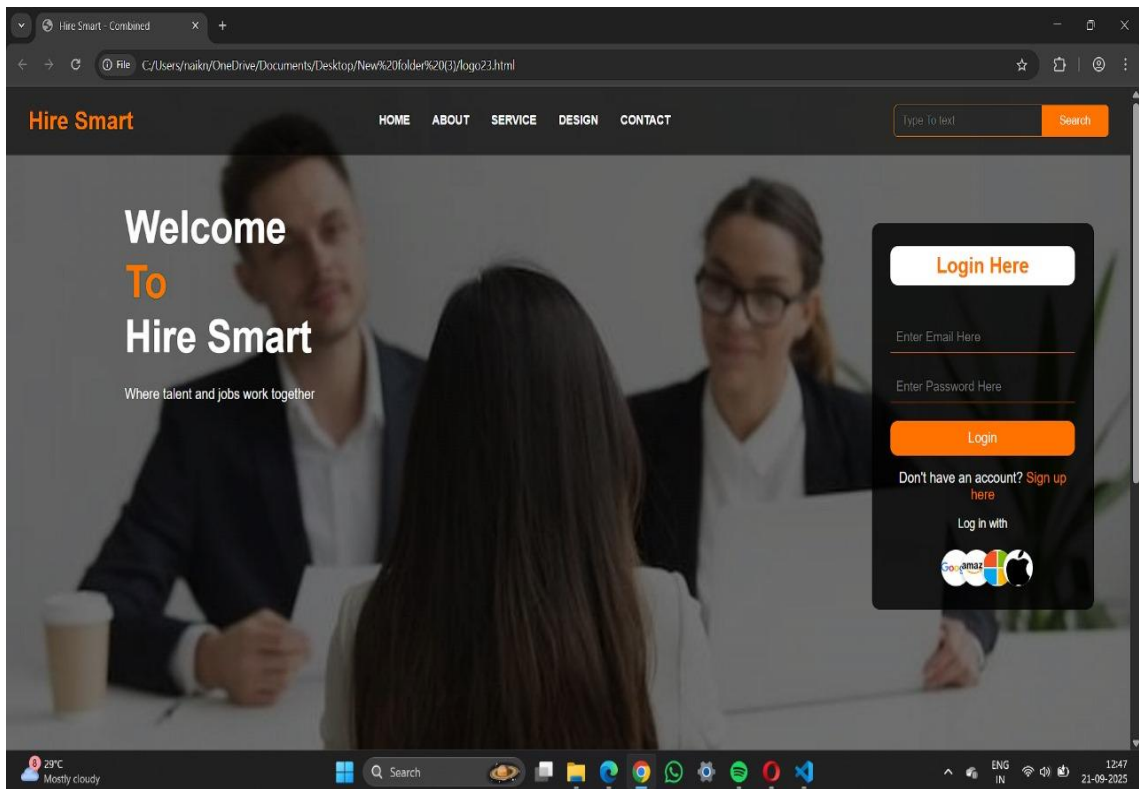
Hire Smart - Combined

File C:/Users/naikn/OneDrive/Documents/Desktop/New%20folder%20(3)/logo23.html

Hire Smart

HOME ABOUT SERVICE DESIGN CONTACT

Type To text

Search

Welcome
To
Hire Smart

Where talent and jobs work together

Login Here

Enter Email Here

Enter Password Here

Login

Don't have an account? Sign up here

Log in with

8 29°C
Mostly cloudy

Search

ENG IN

12:47
21-09-2025